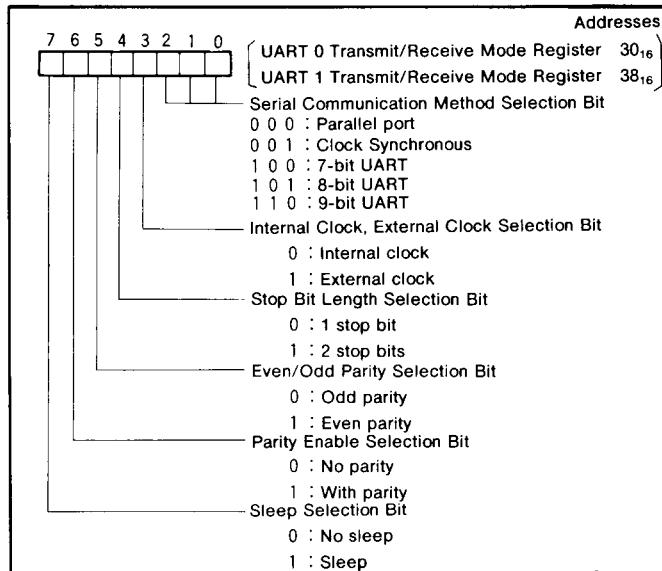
Addresses

7 6 5 4 3 2 1 0

UART 0 Transmit/Receive Mode Register $30_{16}$
UART 1 Transmit/Receive Mode Register $38_{16}$

Serial Communication Method Selection Bit
0 0 0 : Parallel port
0 0 1 : Clock Synchronous
1 0 0 : 7-bit UART
1 0 1 : 8-bit UART
1 1 0 : 9-bit UART

Internal Clock, External Clock Selection Bit
0 : Internal clock
1 : External clock

Stop Bit Length Selection Bit
0 : 1 stop bit
1 : 2 stop bits

Even/Odd Parity Selection Bit
0 : Odd parity
1 : Even parity

Parity Enable Selection Bit
0 : No parity
1 : With parity

Sleep Selection Bit
0 : No sleep
1 : Sleep